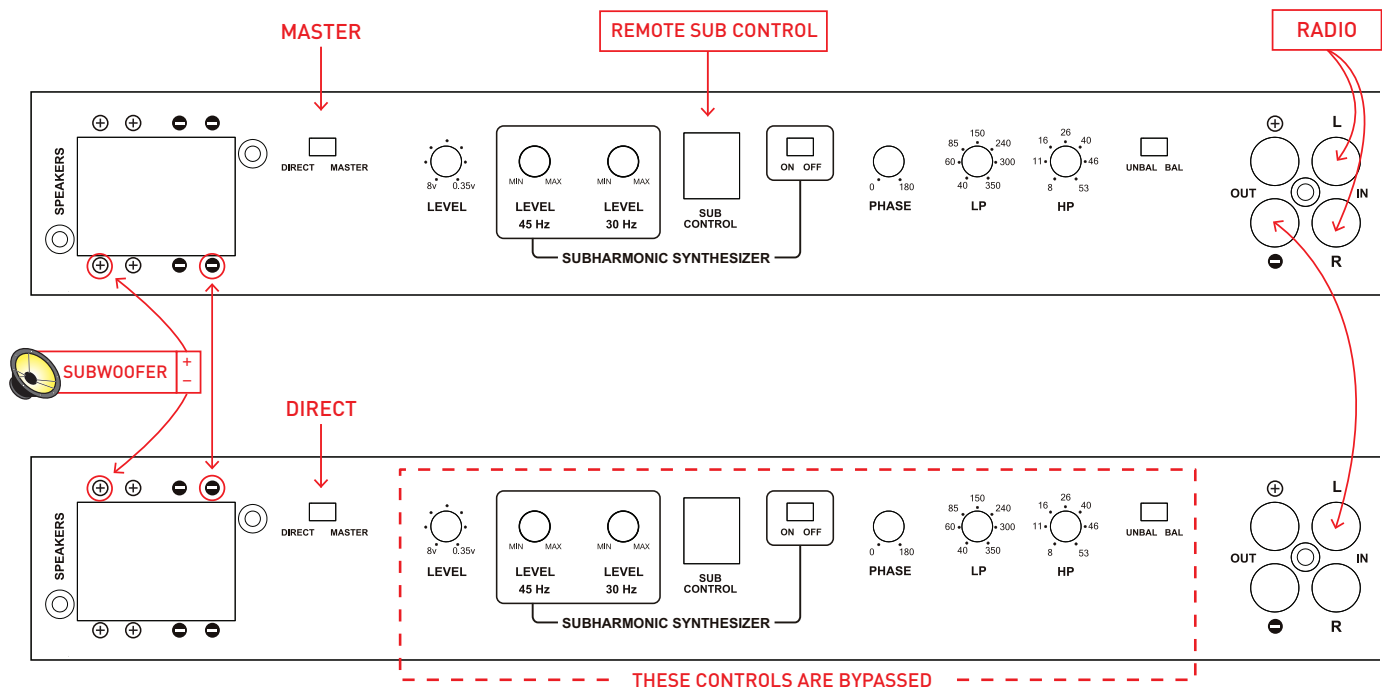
MASTER

REMOTE SUB CONTROL

RADIO

SPEAKERS

DIRECT MASTER

8v 0.35v
LEVEL

MIN MAX
LEVEL
45 Hz

MIN MAX
LEVEL
30 Hz

SUB CONTROL

ON OFF

SUBHARMONIC SYNTHESIZER

0 180
PHASE

85 150 240
60 300
40 350
LP

16 26 40
11 46
8 53
HP

UNBAL BAL

OUT
L
IN
R

SUBWOOFER
+
−

DIRECT

SPEAKERS

DIRECT MASTER

8v 0.35v
LEVEL

MIN MAX
LEVEL
45 Hz

MIN MAX
LEVEL
30 Hz

SUB CONTROL

ON OFF

SUBHARMONIC SYNTHESIZER

0 180
PHASE

85 150 240
60 300
40 350
LP

16 26 40
11 46
8 53
HP

UNBAL BAL

OUT
L
IN
R

THESE CONTROLS ARE BYPASSED